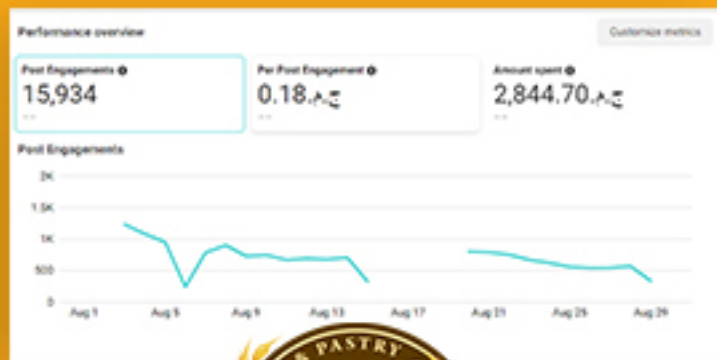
Performance overview

Customize metrics

Post Engagements
15,934
--

Per Post Engagement
0.18ج.م.
--

Amount spent
2,844.70ج.م.
--

Post Engagements

2K
1.5K
1K
500
0

Aug 1
Aug 5
Aug 9
Aug 13
Aug 17
Aug 21
Aug 25
Aug 29

& PASTRY